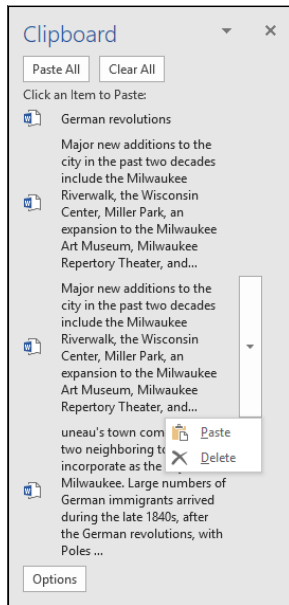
Clipboard

Paste All Clear All

Click an Item to Paste:

German revolutions

Major new additions to the city in the past two decades include the Milwaukee Riverwalk, the Wisconsin Center, Miller Park, an expansion to the Milwaukee Art Museum, Milwaukee Repertory Theater, and...

Major new additions to the city in the past two decades include the Milwaukee Riverwalk, the Wisconsin Center, Miller Park, an expansion to the Milwaukee Art Museum, Milwaukee Repertory Theater, and...

uneau's town com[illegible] two neighboring t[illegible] incorporate as the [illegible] Milwaukee. Large numbers of German immigrants arrived during the late 1840s, after the German revolutions, with Poles ...

Paste

Delete

Options